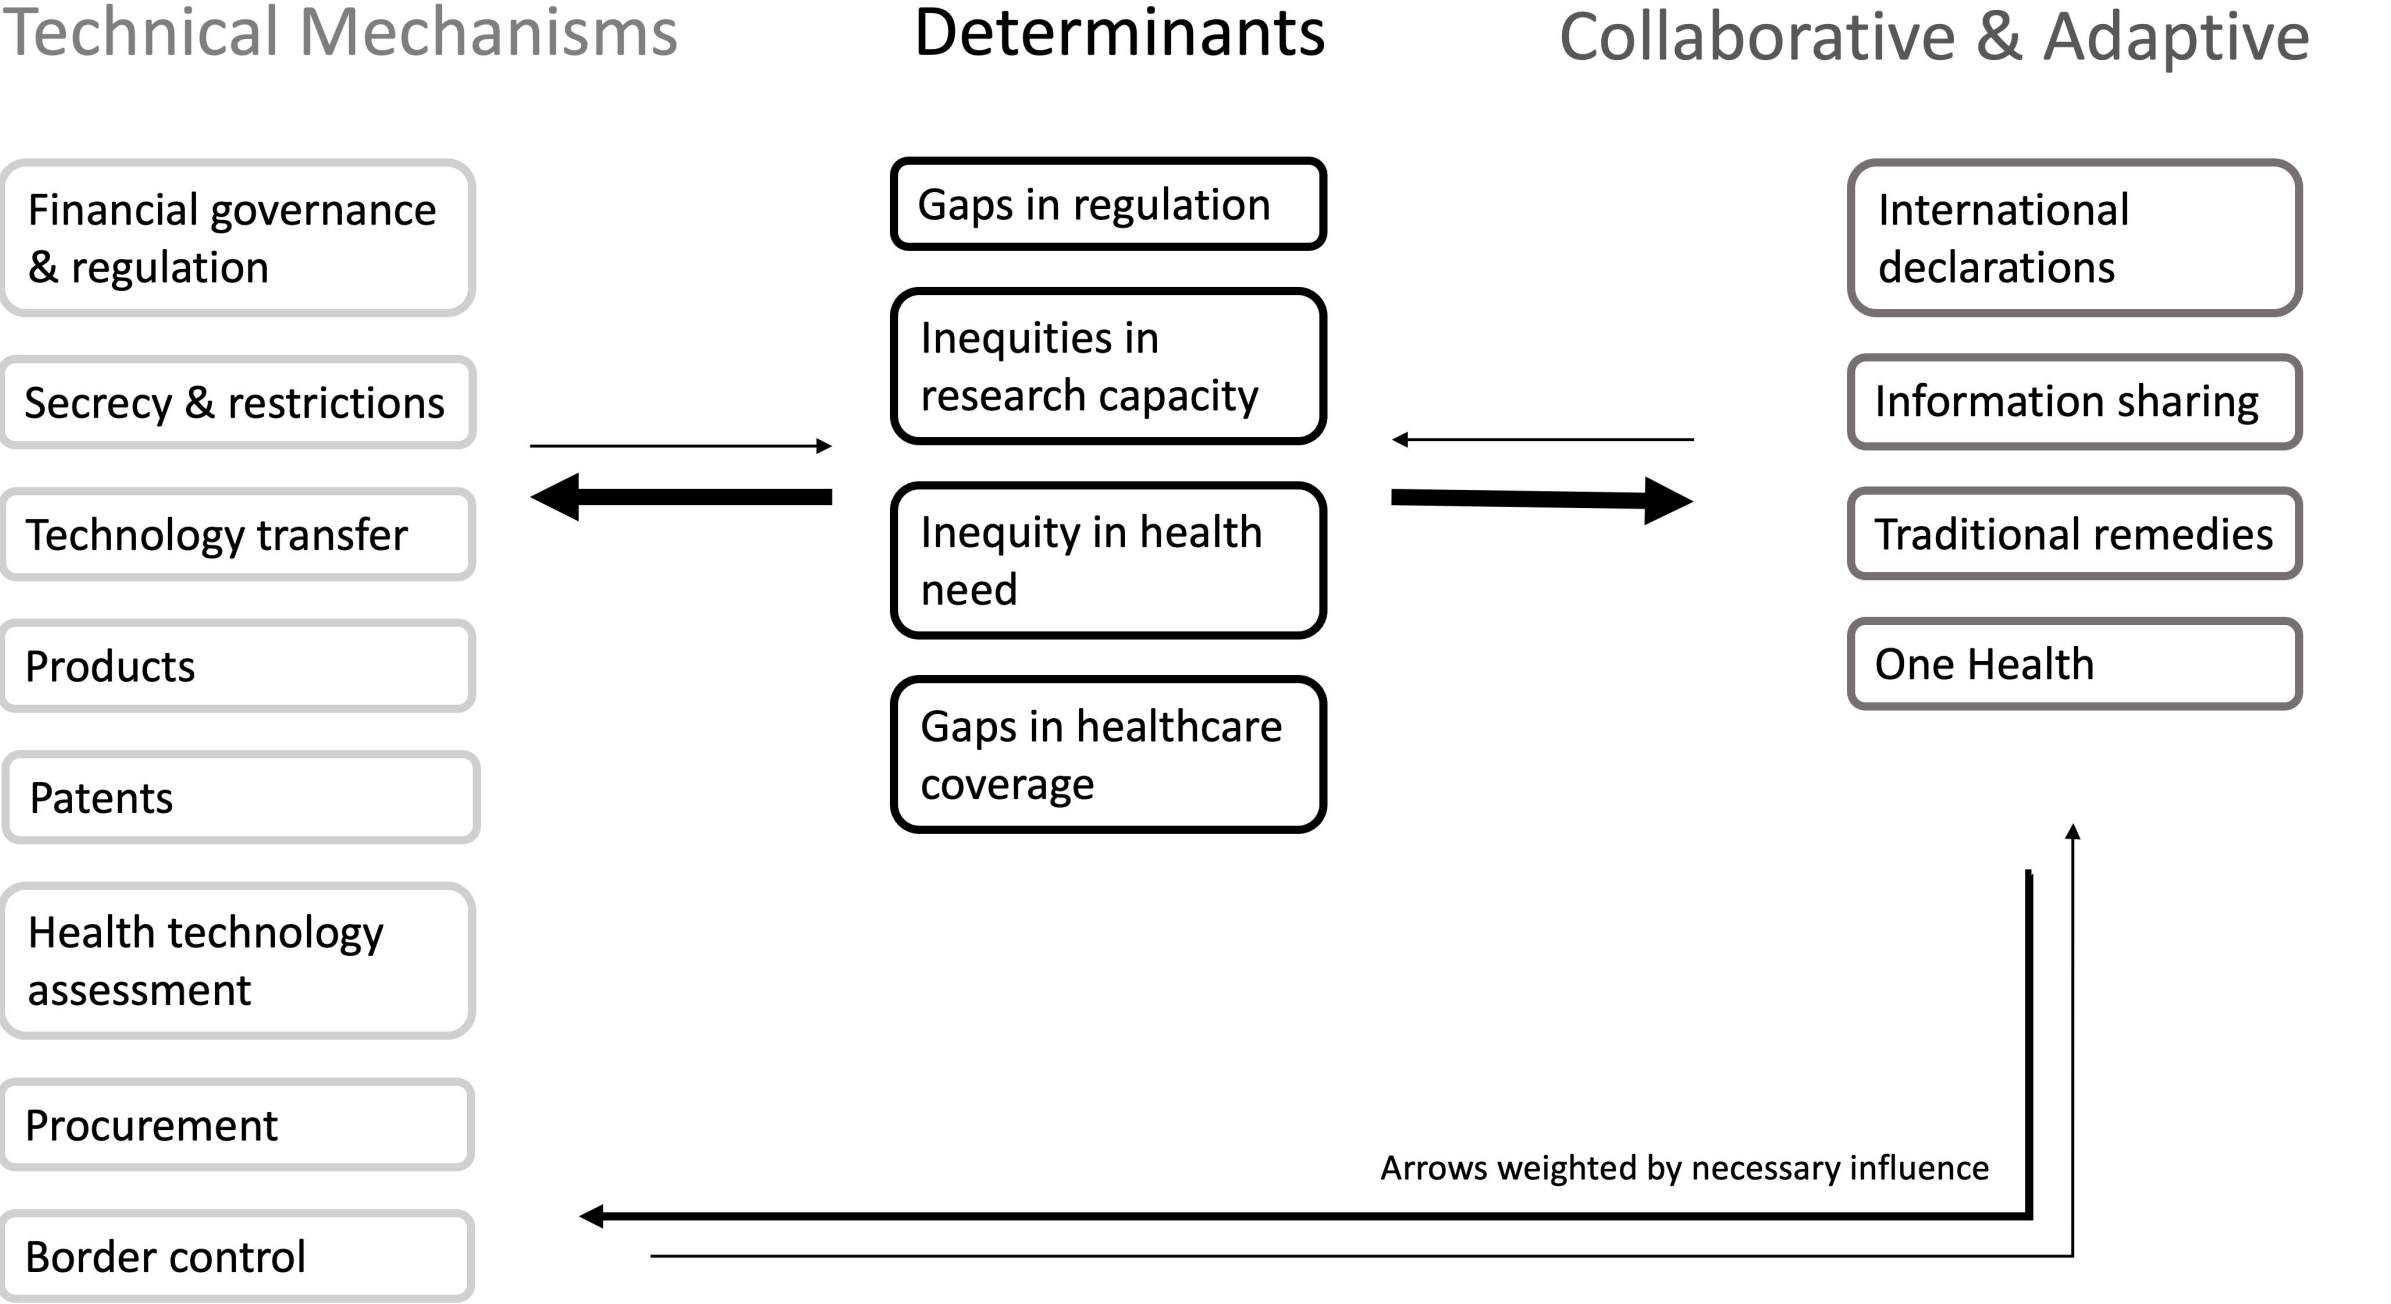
Technical Mechanisms

Determinants

Collaborative & Adaptive

Financial governance & regulation

Secrecy & restrictions

Technology transfer

Products

Patents

Health technology assessment

Procurement

Border control

Gaps in regulation

Inequities in research capacity

Inequity in health need

Gaps in healthcare coverage

International declarations

Information sharing

Traditional remedies

One Health

Arrows weighted by necessary influence